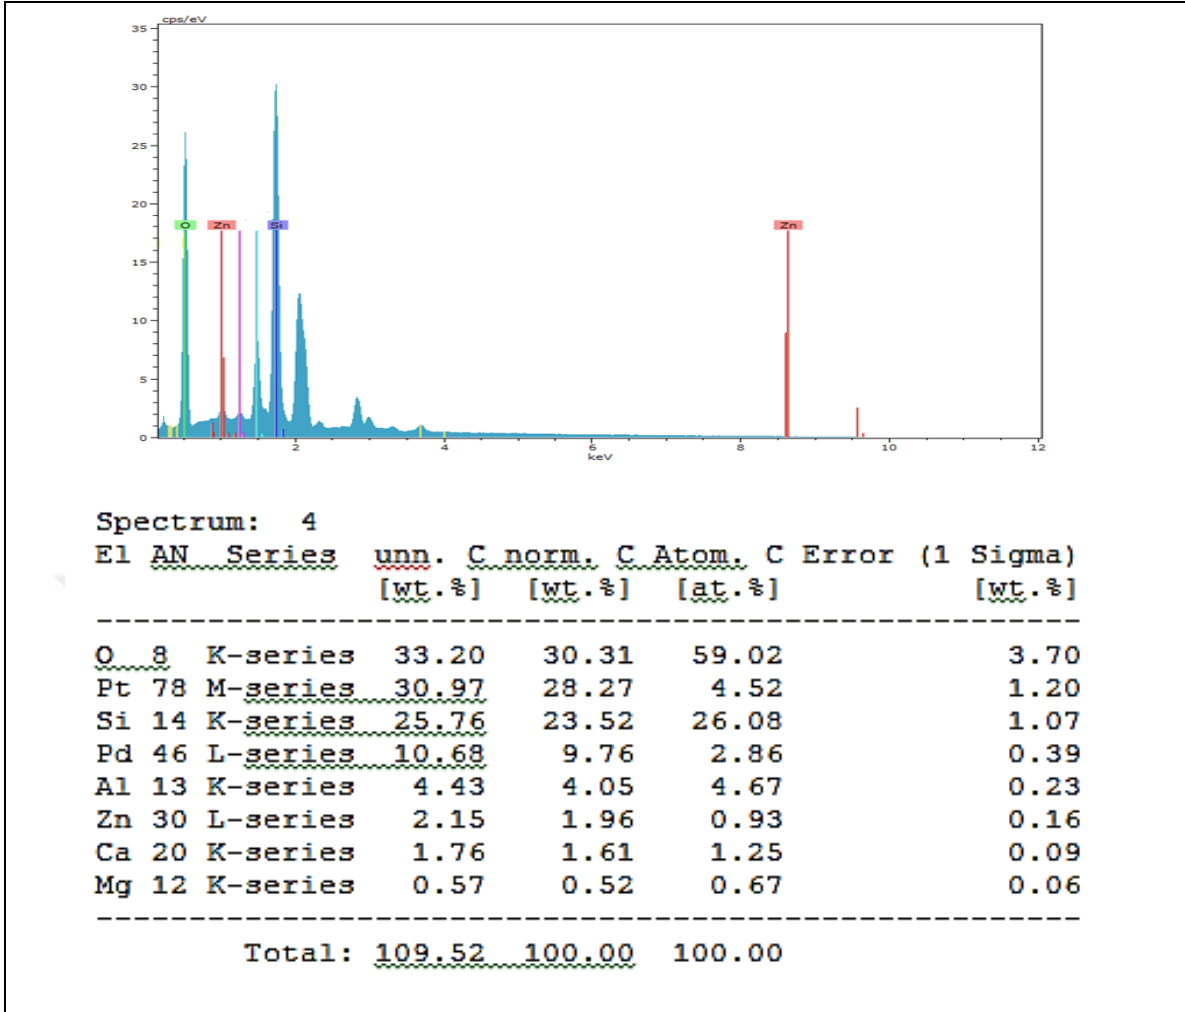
cps/eV
35
30
25
20
15
10
5
0
O Zn Si Zn
2 4 6 8 10 12
keV

Spectrum: 4

| El | AN | Series | unn. C [wt.%] | norm. C [wt.%] | Atom. C [at.%] | Error (1 Sigma) [wt.%] |
|---|---|---|---|---|---|---|
| O | 8 | K-series | 33.20 | 30.31 | 59.02 | 3.70 |
| Pt | 78 | M-series | 30.97 | 28.27 | 4.52 | 1.20 |
| Si | 14 | K-series | 25.76 | 23.52 | 26.08 | 1.07 |
| Pd | 46 | L-series | 10.68 | 9.76 | 2.86 | 0.39 |
| Al | 13 | K-series | 4.43 | 4.05 | 4.67 | 0.23 |
| Zn | 30 | L-series | 2.15 | 1.96 | 0.93 | 0.16 |
| Ca | 20 | K-series | 1.76 | 1.61 | 1.25 | 0.09 |
| Mg | 12 | K-series | 0.57 | 0.52 | 0.67 | 0.06 |

Total: 109.52 100.00 100.00